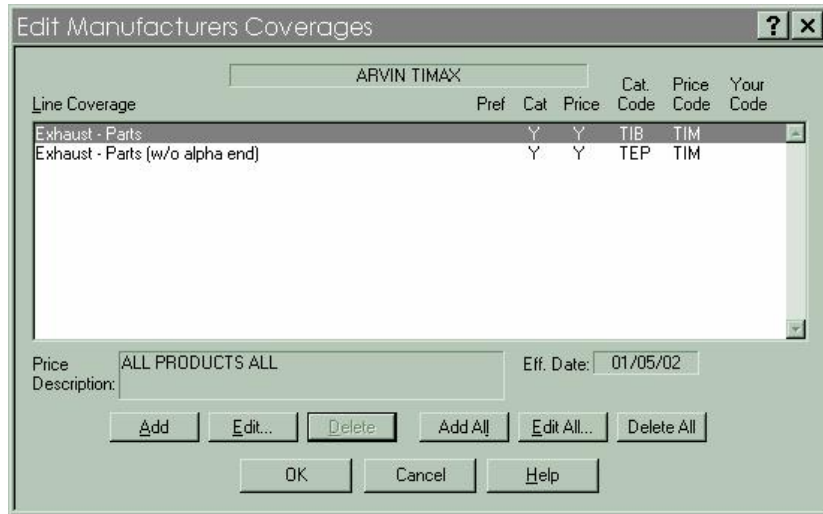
Edit Manufacturers Coverages

? X

ARVIN TIMAX

| Line Coverage | Pref | Cat | Price | Cat. Code | Price Code | Your Code |
|---|---|---|---|---|---|---|
| Exhaust - Parts | | Y | Y | TIB | TIM | |
| Exhaust - Parts (w/o alpha end) | | Y | Y | TEP | TIM | |

Price Description: ALL PRODUCTS ALL

Eff. Date: 01/05/02

Add | Edit... | Delete | Add All | Edit All... | Delete All

OK | Cancel | Help